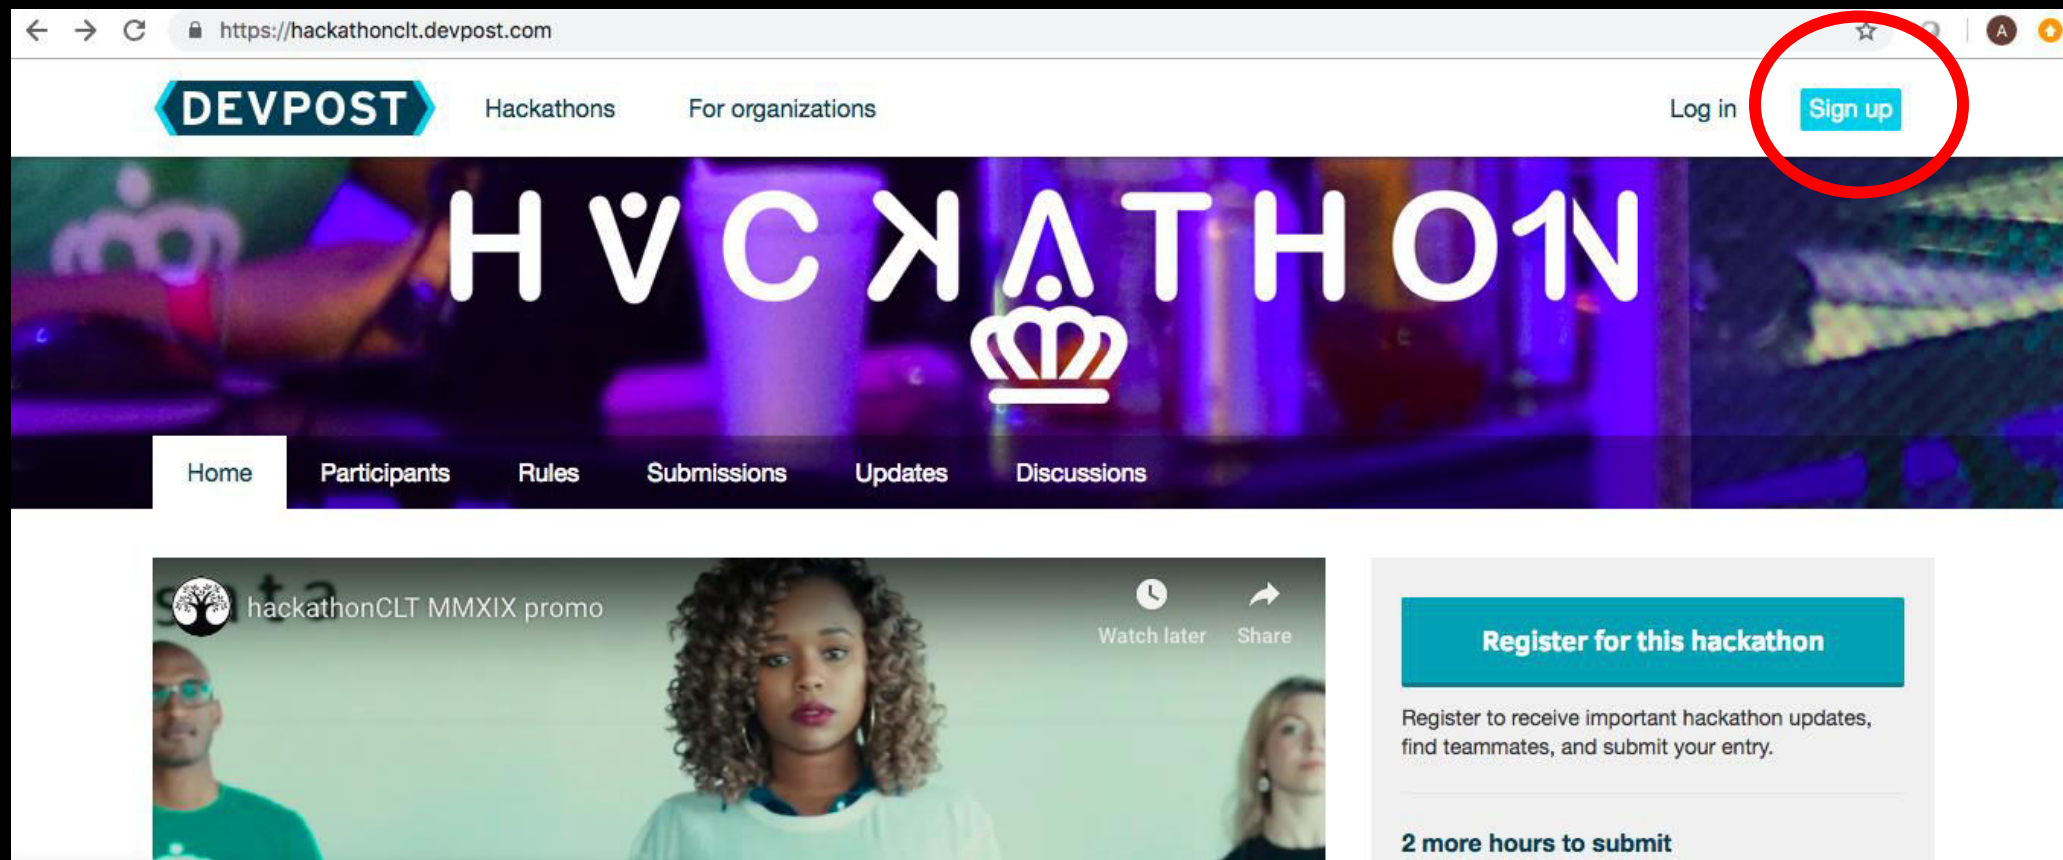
https://hackathonclt.devpost.com

A

DEVPOST Hackathons For organizations Log in Sign up

HVCKATHON

Home Participants Rules Submissions Updates Discussions

hackathonCLT MMXIX promo

Watch later Share

Register for this hackathon

Register to receive important hackathon updates, find teammates, and submit your entry.

2 more hours to submit